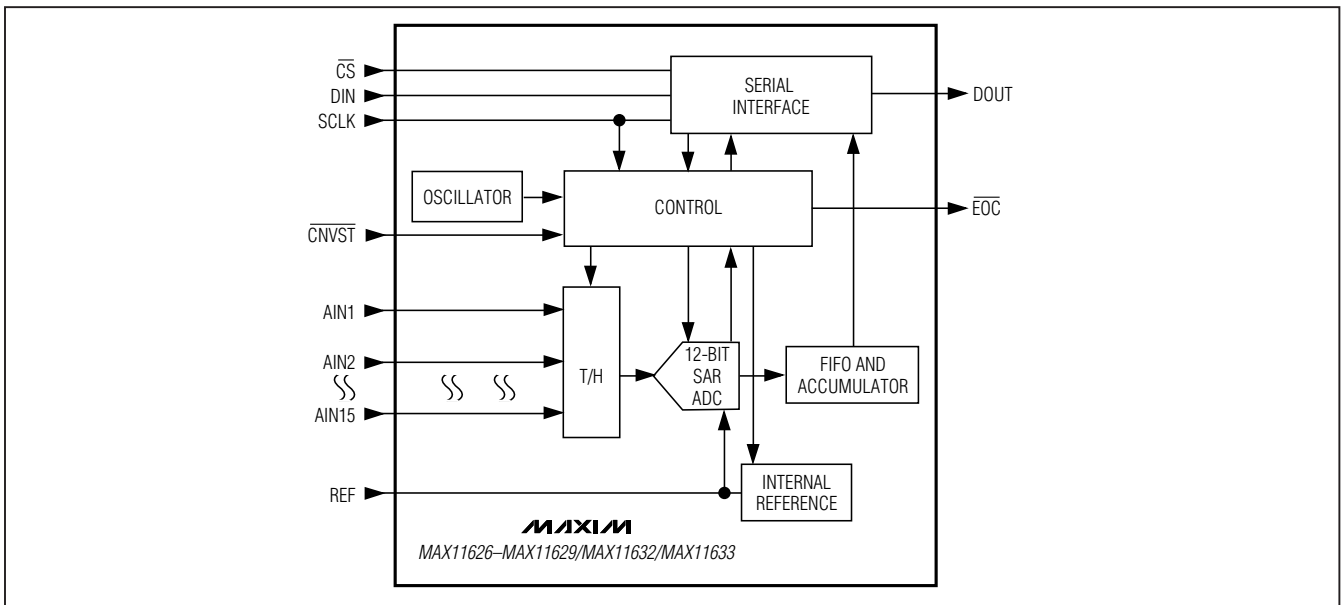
$\overline{CS}$
DIN
SCLK
SERIAL INTERFACE
DOUT
OSCILLATOR
CONTROL
$\overline{EOC}$
$\overline{CNVST}$
AIN1
AIN2
AIN15
T/H
12-BIT SAR ADC
FIFO AND ACCUMULATOR
REF
INTERNAL REFERENCE
MAXIM
MAX11626–MAX11629/MAX11632/MAX11633